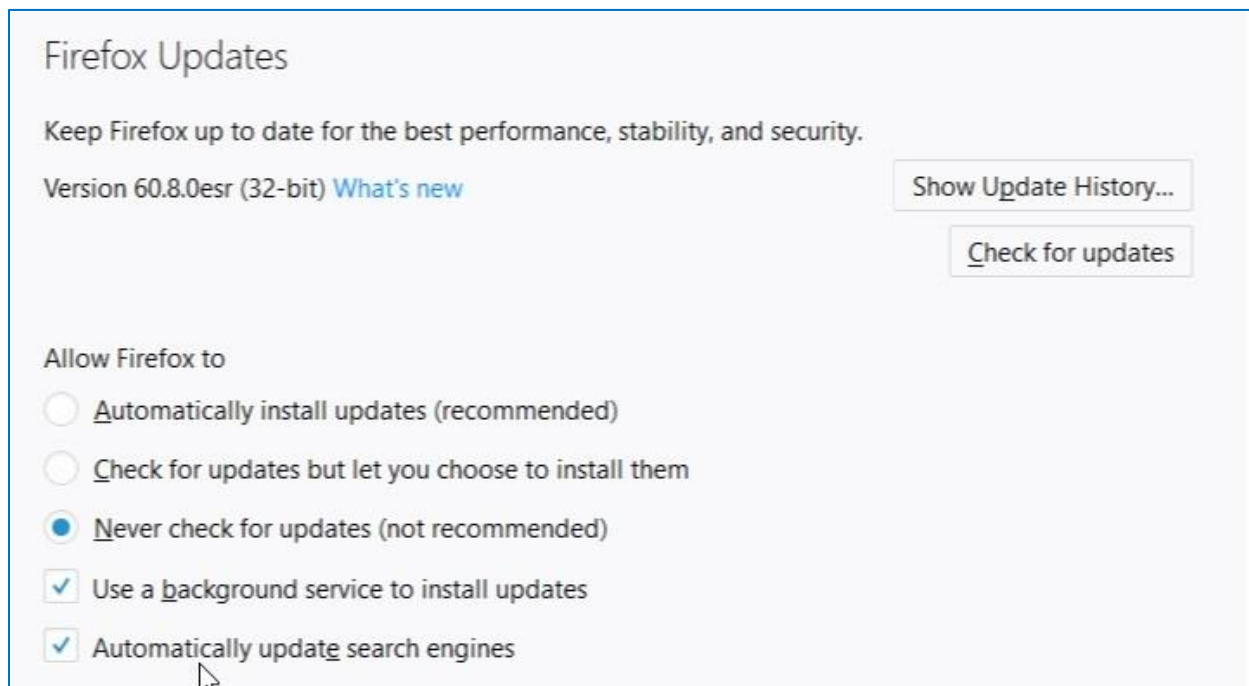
Firefox Updates

Keep Firefox up to date for the best performance, stability, and security.

Version 60.8.0esr (32-bit) What's new

Show Update History...

Check for updates

Allow Firefox to

Automatically install updates (recommended)

Check for updates but let you choose to install them

Never check for updates (not recommended)

Use a background service to install updates

Automatically update search engines